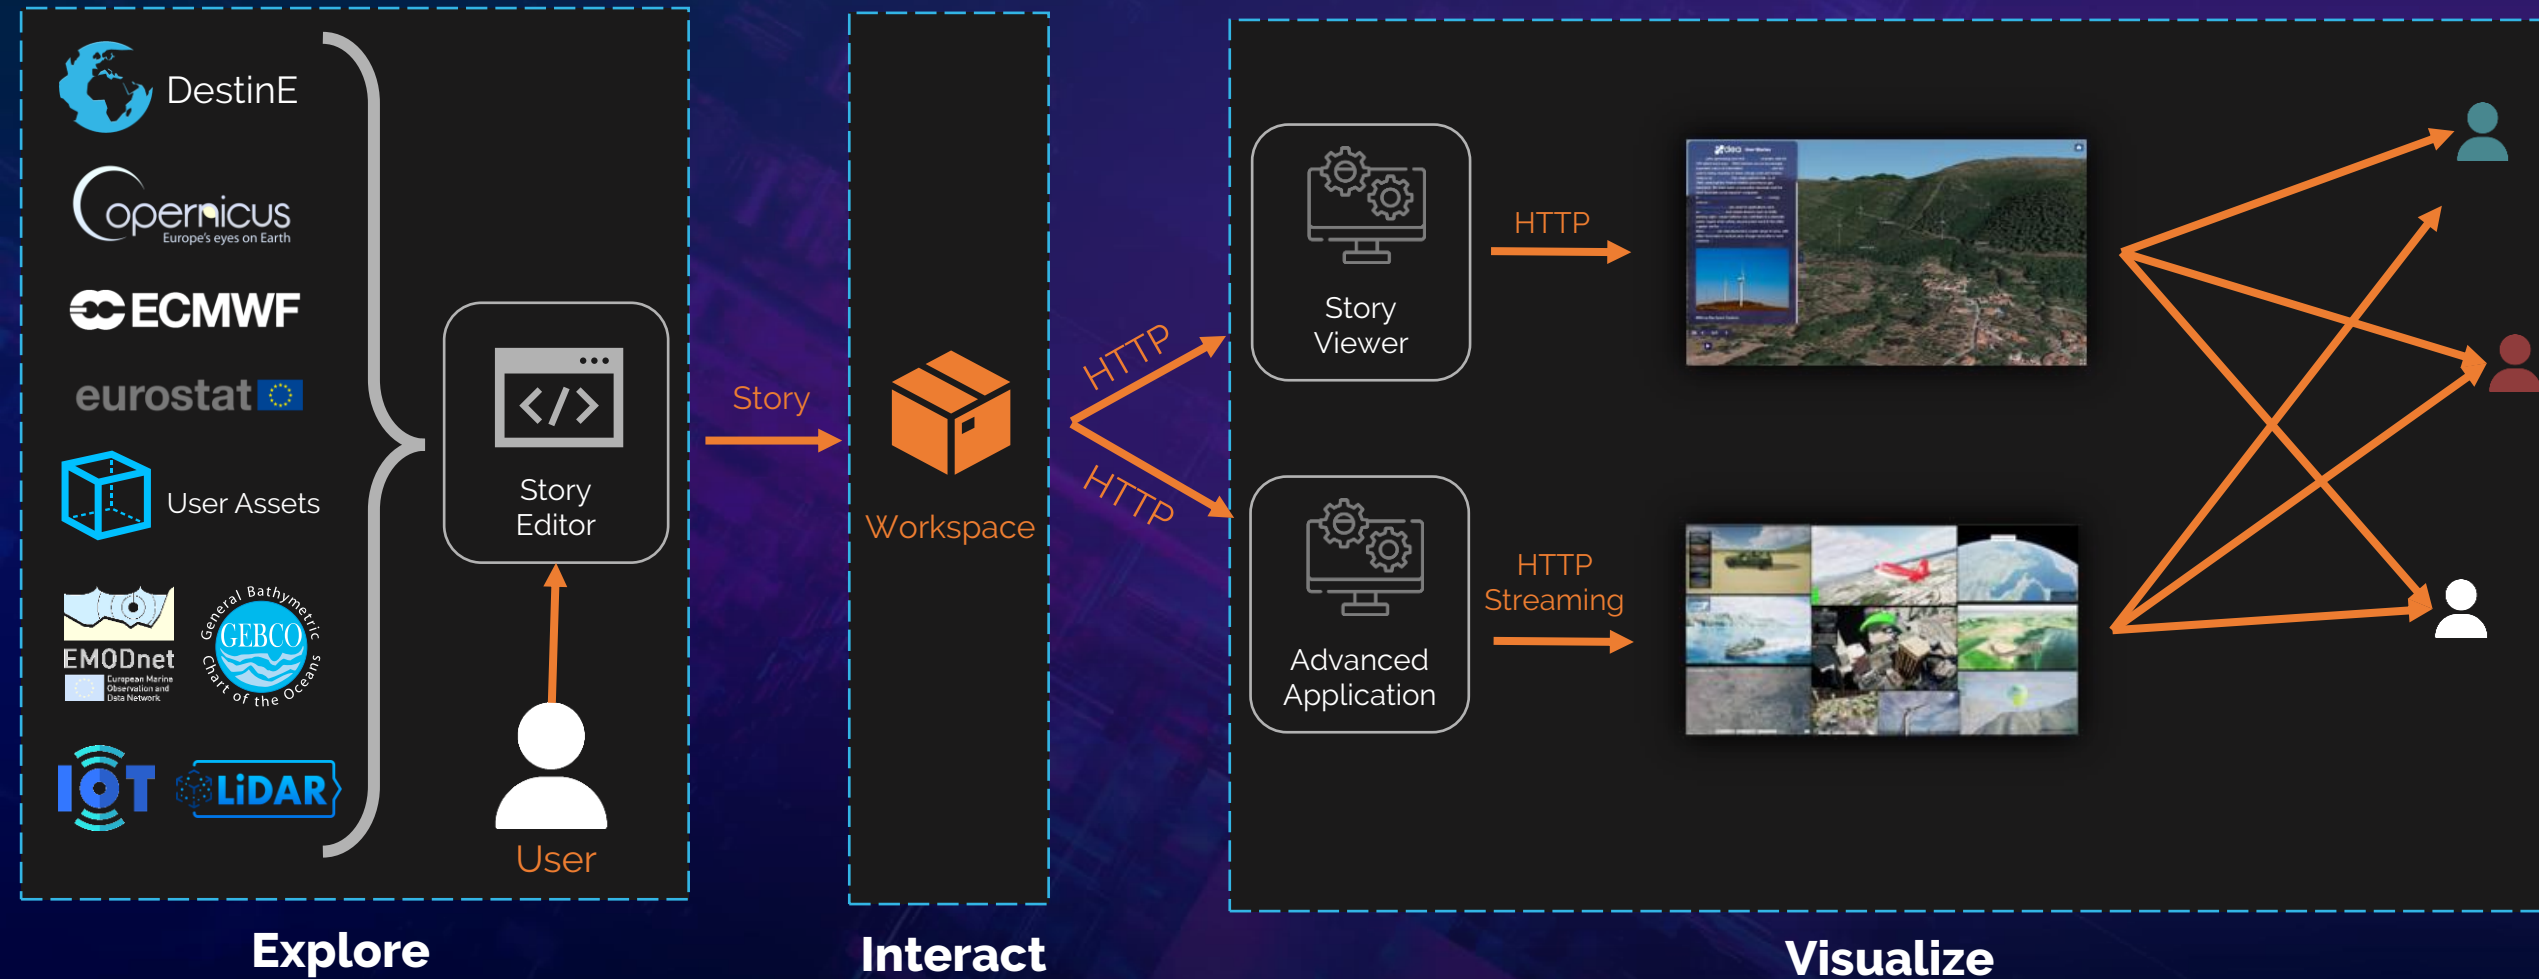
DestinE

Copernicus
Europe's eyes on Earth

ECMWF

eurostat

User Assets

EMODnet
European Marine Observation and Data Network

General Bathymetric Chart of the Oceans
GEBCO

IOT

LiDAR

Story
Editor

User

Explore

Story

Workspace

Interact

HTTP

HTTP

Story
Viewer

HTTP

Advanced
Application

HTTP
Streaming

Visualize